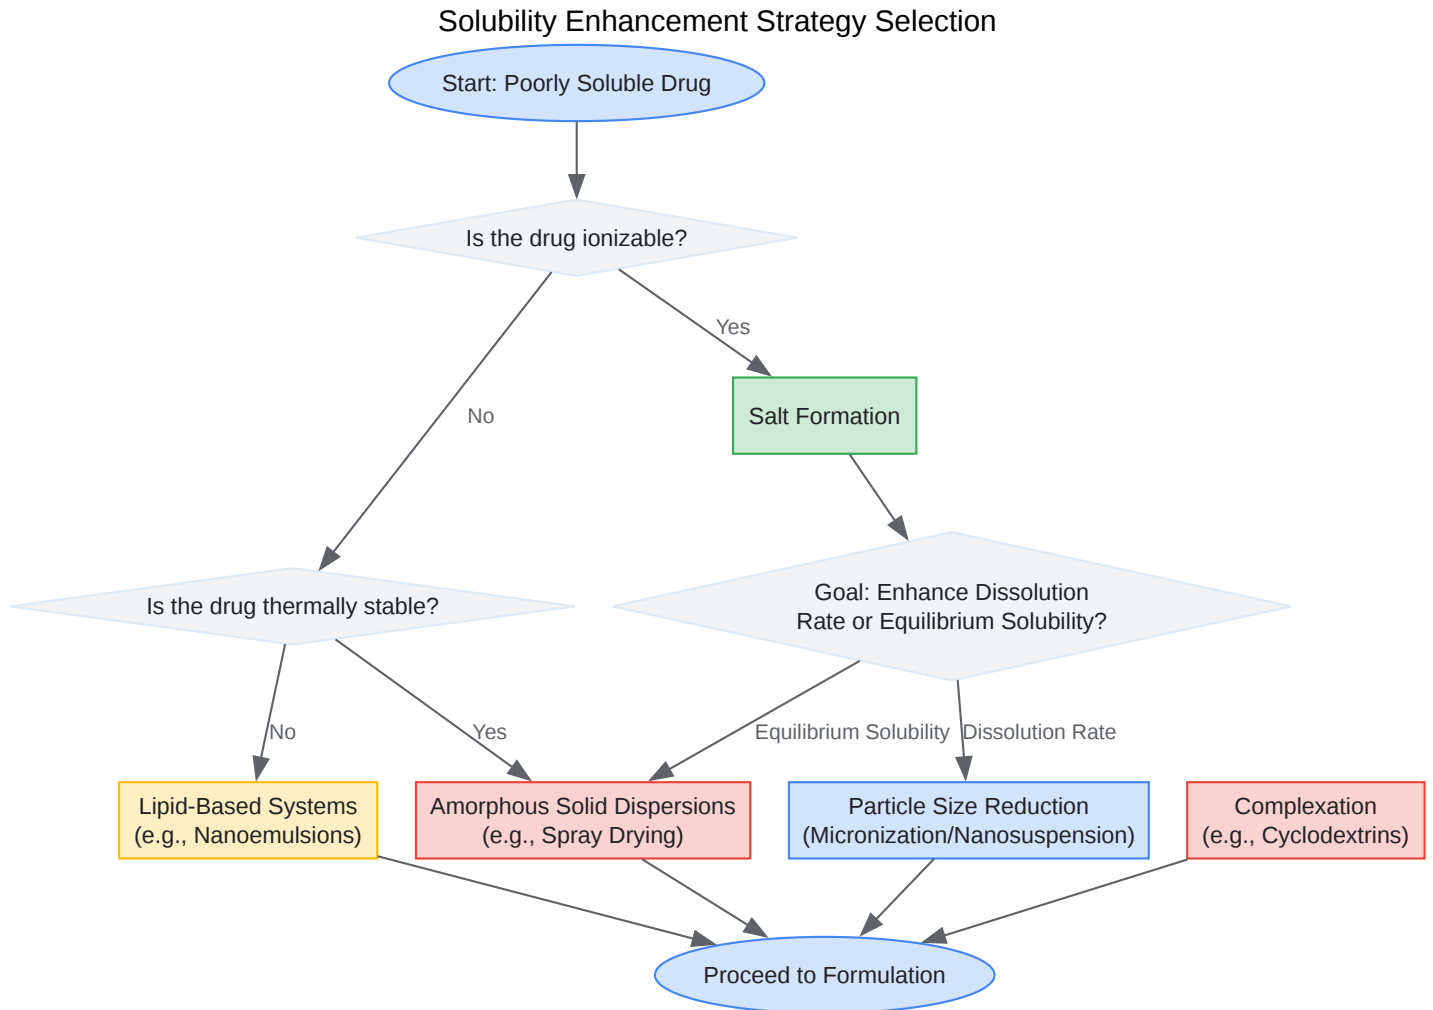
Solubility Enhancement Strategy Selection

Start: Poorly Soluble Drug

Is the drug ionizable?

Yes

Salt Formation

No

Is the drug thermally stable?

Goal: Enhance Dissolution Rate or Equilibrium Solubility?

No

Yes

Equilibrium Solubility

Dissolution Rate

Lipid-Based Systems (e.g., Nanoemulsions)

Amorphous Solid Dispersions (e.g., Spray Drying)

Particle Size Reduction (Micronization/Nanosuspension)

Complexation (e.g., Cyclodextrins)

Proceed to Formulation